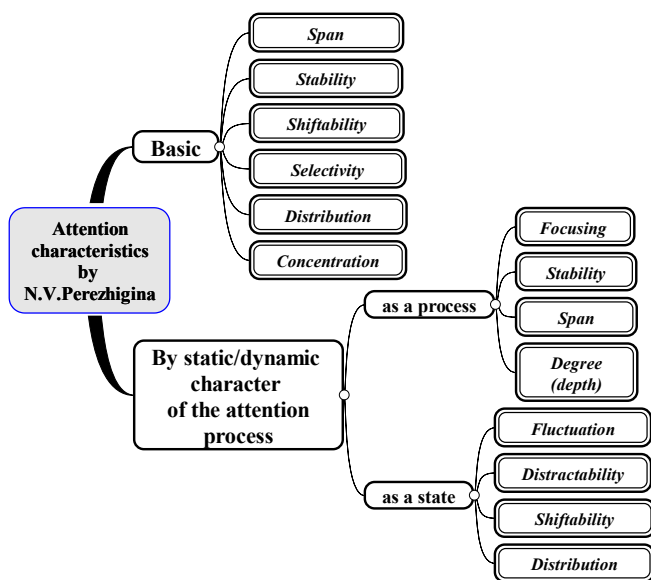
Attention characteristics by N.V.Perezhigina

Basic

Span

Stability

Shiftability

Selectivity

Distribution

Concentration

By static/dynamic character of the attention process

as a process

Focusing

Stability

Span

Degree (depth)

as a state

Fluctuation

Distractability

Shiftability

Distribution